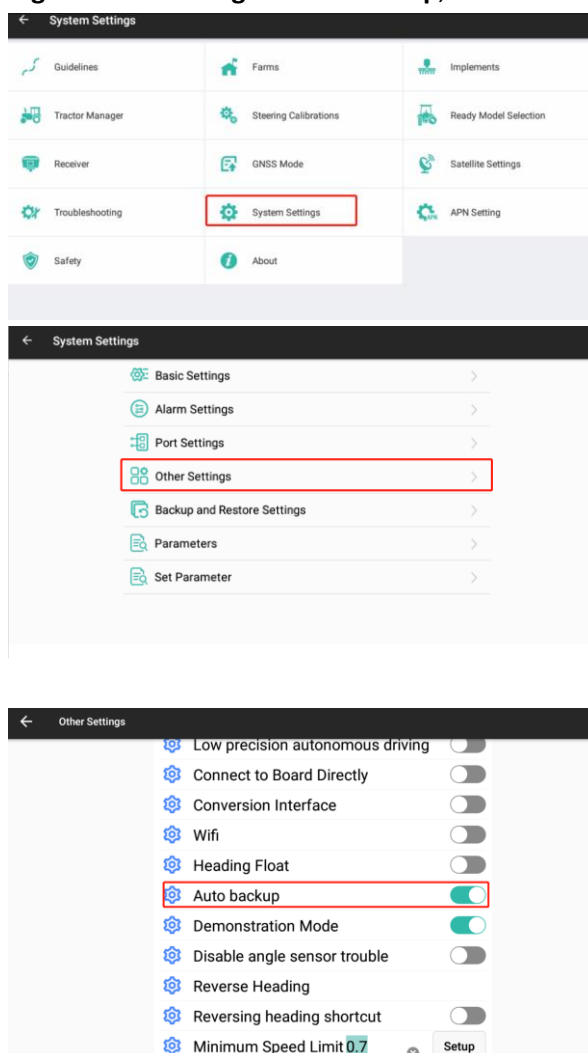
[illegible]

System Settings

Guidelines
Farms
Implements
Tractor Manager
Steering Calibrations
Ready Model Selection
Receiver
GNSS Mode
Satellite Settings
Troubleshooting
System Settings
APN Setting
Safety
About

System Settings

Basic Settings
Alarm Settings
Port Settings
Other Settings
Backup and Restore Settings
Parameters
Set Parameter

Other Settings

Low precision autonomous driving
Connect to Board Directly
Conversion Interface
Wifi
Heading Float
Auto backup
Demonstration Mode
Disable angle sensor trouble
Reverse Heading
Reversing heading shortcut
Minimum Speed Limit 0.7
Setup